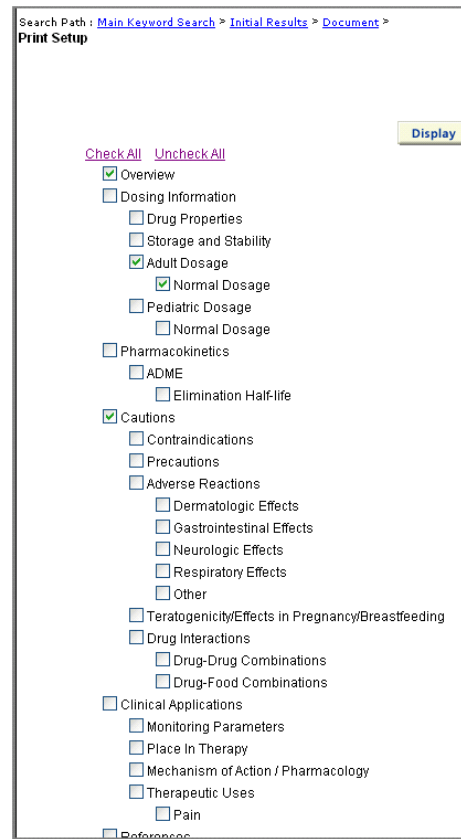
Search Path : Main Keyword Search > Initial Results > Document >
Print Setup

Display

Check All Uncheck All

Overview
Dosing Information
Drug Properties
Storage and Stability
Adult Dosage
Normal Dosage
Pediatric Dosage
Normal Dosage
Pharmacokinetics
ADME
Elimination Half-life
Cautions
Contraindications
Precautions
Adverse Reactions
Dermatologic Effects
Gastrointestinal Effects
Neurologic Effects
Respiratory Effects
Other
Teratogenicity/Effects in Pregnancy/Breastfeeding
Drug Interactions
Drug-Drug Combinations
Drug-Food Combinations
Clinical Applications
Monitoring Parameters
Place In Therapy
Mechanism of Action / Pharmacology
Therapeutic Uses
Pain
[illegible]